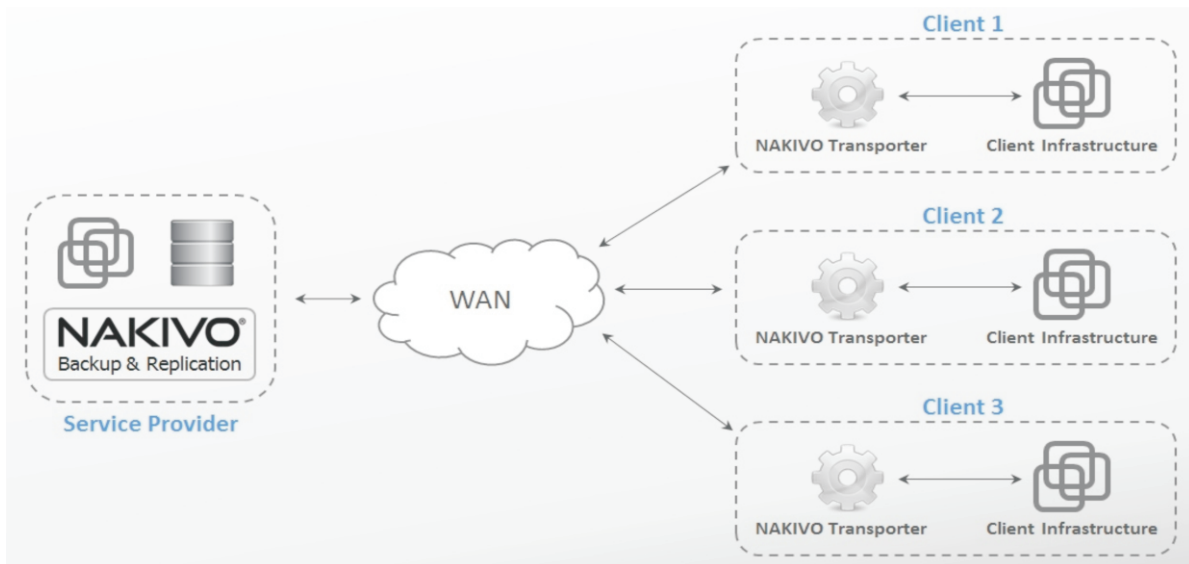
NAKIVO®
Backup & Replication

Service Provider

WAN

Client 1
NAKIVO Transporter
Client Infrastructure

Client 2
NAKIVO Transporter
Client Infrastructure

Client 3
NAKIVO Transporter
Client Infrastructure